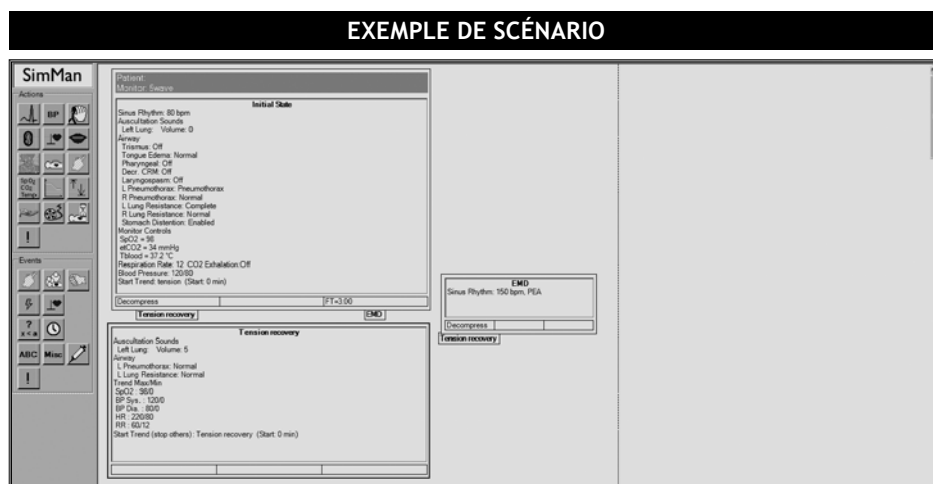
EXEMPLE DE SCÉNARIO

SimMan

Actions

BP

Sp02 CO2 Temp

!

Events

ABC Misc

!

Patient:
Monitor: Swave

Initial State

Sinus Rhythm: 80 bpm
Auscultation Sounds
Left Lung: Volume: 0
Airway
Trismus: Off
Tongue Edema: Normal
Pharyngeal: Off
Decr. CRM: Off
Laryngospasm: Off
L Pneumothorax: Pneumothorax
R Pneumothorax: Normal
L Lung Resistance: Complete
R Lung Resistance: Normal
Stomach Distention: Enabled
Monitor Controls
SpO2 = 98
etCO2 = 34 mmHg
Tblood = 37.2 °C
Respiration Rate: 12 CO2 Exhalation:Off
Blood Pressure: 120/80
Start Trend: tension (Start: 0 min)

Decompress | | FT<3:00

Tension recovery

EMD

Tension recovery

Auscultation Sounds
Left Lung: Volume: 5
Airway
L Pneumothorax: Normal
L Lung Resistance: Normal
Trend Max/Min
SpO2 : 98/0
BP Sys. : 120/0
BP Dia : 80/0
HR : 220/80
RR : 60/12
Start Trend (stop others) : Tension recovery (Start: 0 min)

EMD
Sinus Rhythm: 150 bpm, PEA

Decompress

Tension recovery